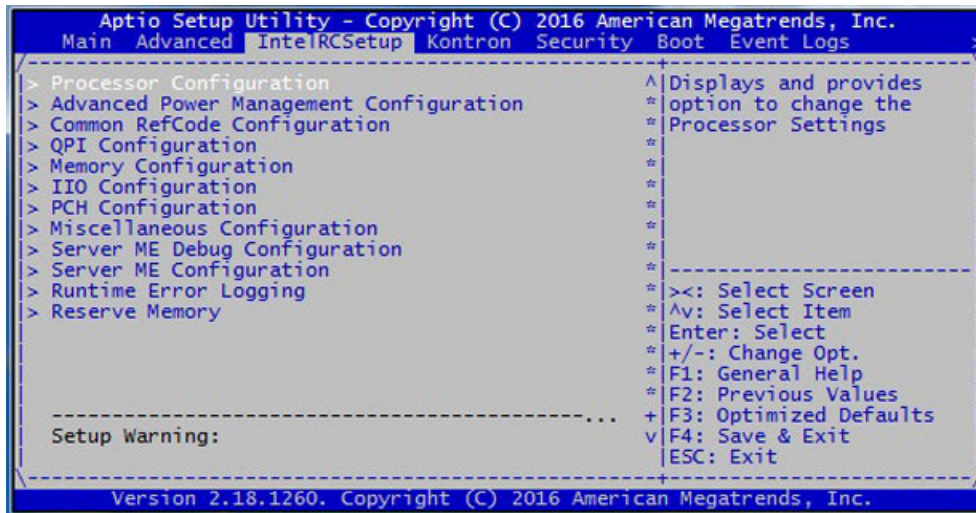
Aptio Setup Utility - Copyright (C) 2016 American Megatrends, Inc.
Main Advanced IntelRCSetup Kontron Security Boot Event Logs

> Processor Configuration
> Advanced Power Management Configuration
> Common RefCode Configuration
> QPI Configuration
> Memory Configuration
> IIO Configuration
> PCH Configuration
> Miscellaneous Configuration
> Server ME Debug Configuration
> Server ME Configuration
> Runtime Error Logging
> Reserve Memory

Setup Warning:

Displays and provides option to change the Processor Settings

><: Select Screen
^v: Select Item
Enter: Select
+/-: Change Opt.
F1: General Help
F2: Previous Values
F3: Optimized Defaults
F4: Save & Exit
ESC: Exit

Version 2.18.1260. Copyright (C) 2016 American Megatrends, Inc.